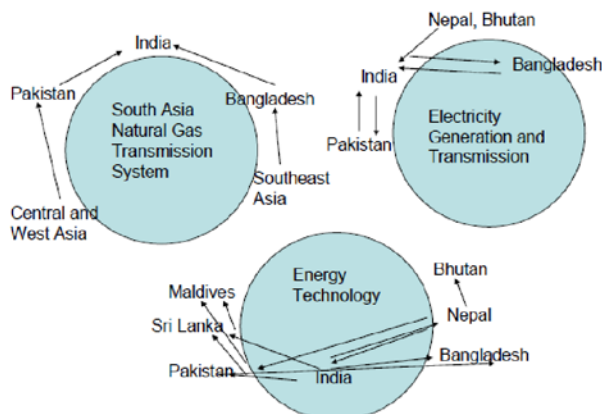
India

Pakistan

South Asia Natural Gas Transmission System

Bangladesh

Southeast Asia

Central and West Asia

Nepal, Bhutan

India

Bangladesh

Electricity Generation and Transmission

Pakistan

Energy Technology

Bhutan

Maldives

Nepal

Sri Lanka

Pakistan

India

Bangladesh